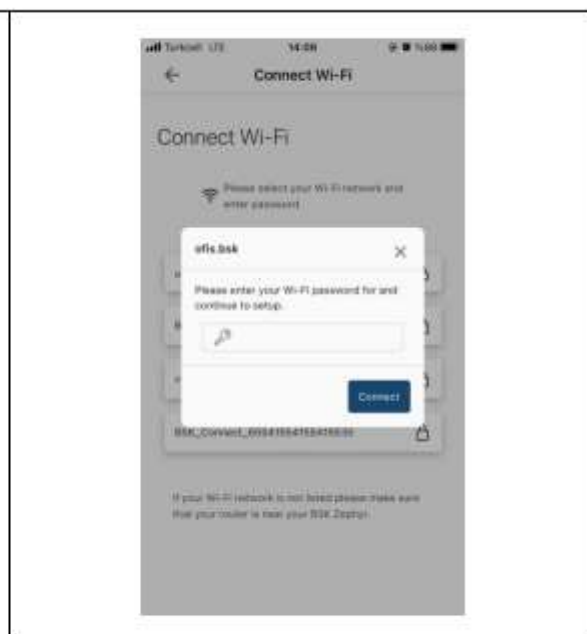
Turkcell LTE 14:08

Connect Wi-Fi

Connect Wi-Fi

Please select your Wi-Fi network and enter password

ofis.bsk

Please enter your Wi-Fi password for and continue to setup.

Connect

BSK_Connect_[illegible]

If your Wi-Fi network is not listed please make sure that your router is near your BSK Zephyr.